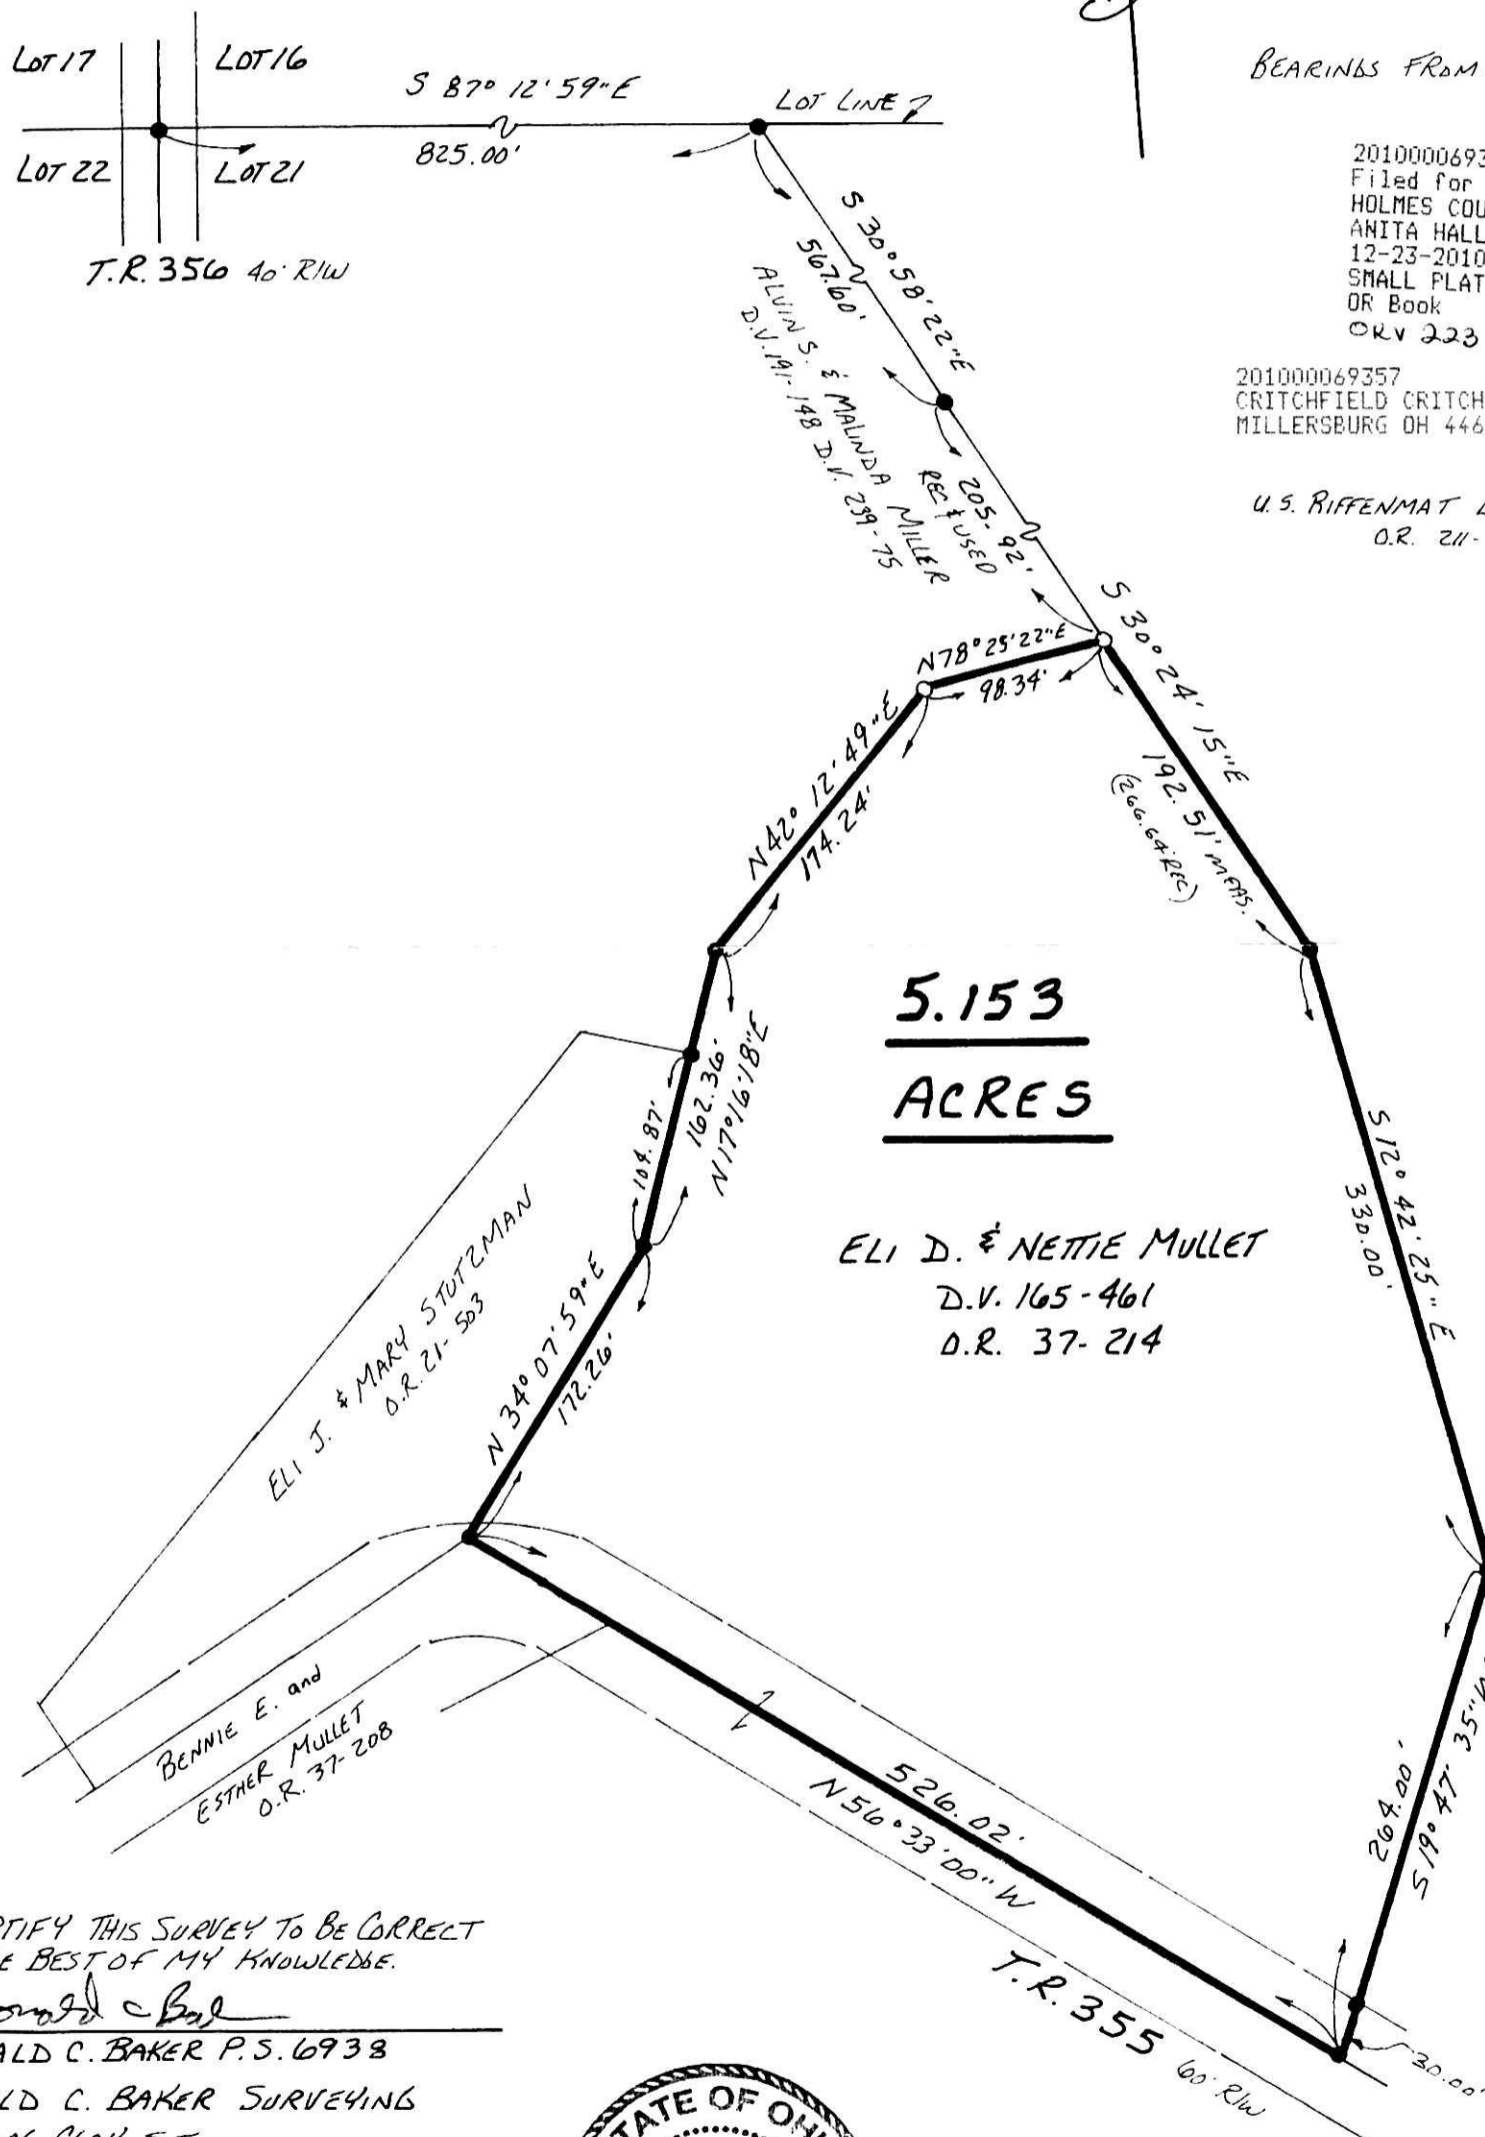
LOT 17
LOT 16
LOT 22
LOT 21
T.R. 356 40' R/W

S 87° 12' 59" E
825.00'
LOT LINE 7

BEARINGS FROM

2010000693
Filed for
HOLMES COU
ANITA HALL
12-23-2010
SMALL PLAT
OR Book
ORV 223

201000069357
CRITCHFIELD CRITCH
MILLERSBURG OH 446

U.S. RIFFENMAT
O.R. 211-

S 30° 58' 22" E
567.60'
ALVIN S. & MALINDA MILLER
D.V. 191-148 D.V. 239-75
205.92'
REC & USED

S 30° 24' 15" E
192.51' MEAS.
(266.64 REC)

N 78° 25' 22" E
98.34'

N 42° 12' 49" E
174.24'

5.153
ACRES

ELI D. & NETTIE MULLET
D.V. 165-461
D.R. 37-214

104.87'
162.36'
N 17° 16' 18" E

ELI J. & MARY STUTZMAN
O.R. 21-503

N 34° 07' 59" E
172.26'

S 12° 42' 25" E
330.00'

BENNIE E. and
ESTHER MULLET
O.R. 37-208

526.02'
N 56° 33' 00" W

264.00'
S 19° 47' 35" W

T.R. 355 60' R/W

30.00'

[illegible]RTIFY THIS SURVEY TO BE CORRECT
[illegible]E BEST OF MY KNOWLEDGE.
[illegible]
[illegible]ALD C. BAKER P.S. 6938
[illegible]LD C. BAKER SURVEYING
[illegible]

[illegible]ATE OF OH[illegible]